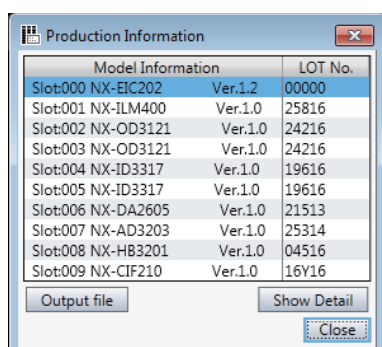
Production Information

| Model Information | LOT No. |
|---|---|
| Slot:000 NX-EIC202 Ver.1.2 | 00000 |
| Slot:001 NX-ILM400 Ver.1.0 | 25816 |
| Slot:002 NX-OD3121 Ver.1.0 | 24216 |
| Slot:003 NX-OD3121 Ver.1.0 | 24216 |
| Slot:004 NX-ID3317 Ver.1.0 | 19616 |
| Slot:005 NX-ID3317 Ver.1.0 | 19616 |
| Slot:006 NX-DA2605 Ver.1.0 | 21513 |
| Slot:007 NX-AD3203 Ver.1.0 | 25314 |
| Slot:008 NX-HB3201 Ver.1.0 | 04516 |
| Slot:009 NX-CIF210 Ver.1.0 | 16Y16 |

Output file

Show Detail

Close